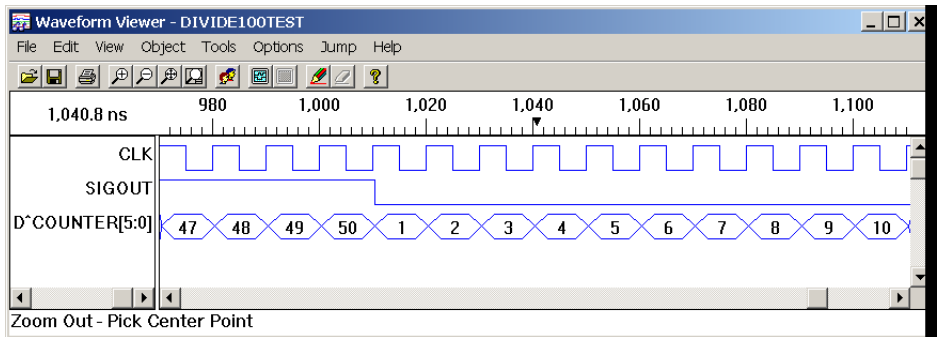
Waveform Viewer - DIVIDE100TEST

File Edit View Object Tools Options Jump Help

1,040.8 ns

980 1,000 1,020 1,040 1,060 1,080 1,100

CLK

SIGOUT

D^COUNTER[5:0]

47 48 49 50 1 2 3 4 5 6 7 8 9 10

Zoom Out - Pick Center Point